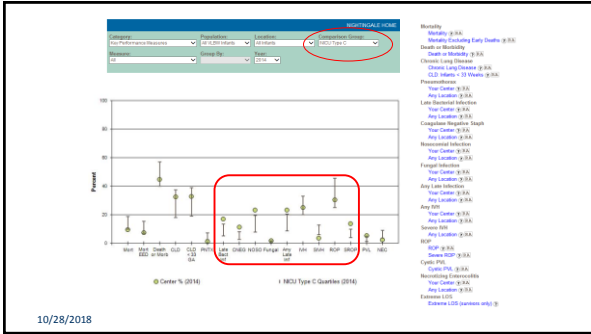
NIGHTINGALE HOME

Category: Key Performance Measures
Population: All VLBW Infants
Location: All Infants
Comparison Group: NICU Type C

Measure: All
Group By:
Year: 2014

100
80
60
40
20
0

Percent

Mort
Mort EED
Death or Morb
CLD
CLD < 33 GA
PNTX
Late Bact Inf
CNEG
NOSO
Fungal
Any Late Inf
IVH
SIVH
ROP
SROP
PVL
NEC

Center % (2014)
NICU Type C Quartiles (2014)

Mortality
Mortality
Mortality Excluding Early Deaths
Death or Morbidity
Death or Morbidity
Chronic Lung Disease
Chronic Lung Disease
CLD: Infants < 33 Weeks
Pneumothorax
Your Center
Any Location
Late Bacterial Infection
Your Center
Any Location
Coagulase Negative Staph
Your Center
Any Location
Nosocomial Infection
Your Center
Any Location
Fungal Infection
Your Center
Any Location
Any Late Infection
Your Center
Any Location
Any IVH
Your Center
Any Location
Severe IVH
Your Center
Any Location
ROP
ROP
Severe ROP
Cystic PVL
Cystic PVL
Necrotizing Enterocolitis
Your Center
Any Location
Extreme LOS
Extreme LOS (survivors only)

10/28/2018